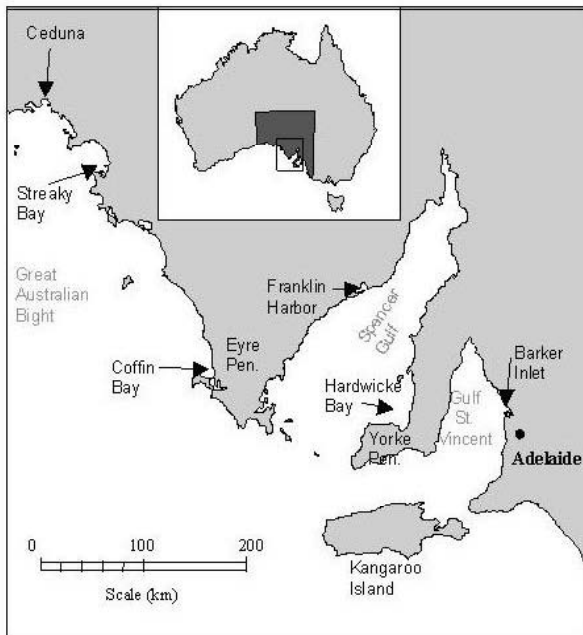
Ceduna

Streaky Bay

Great Australian Bight

Franklin Harbor

Spencer Gulf

Eyre Pen.

Coffin Bay

Hardwicke Bay

Barker Inlet

Gulf St. Vincent

Yorke Pen.

Adelaide

Kangaroo Island

0 100 200

Scale (km)